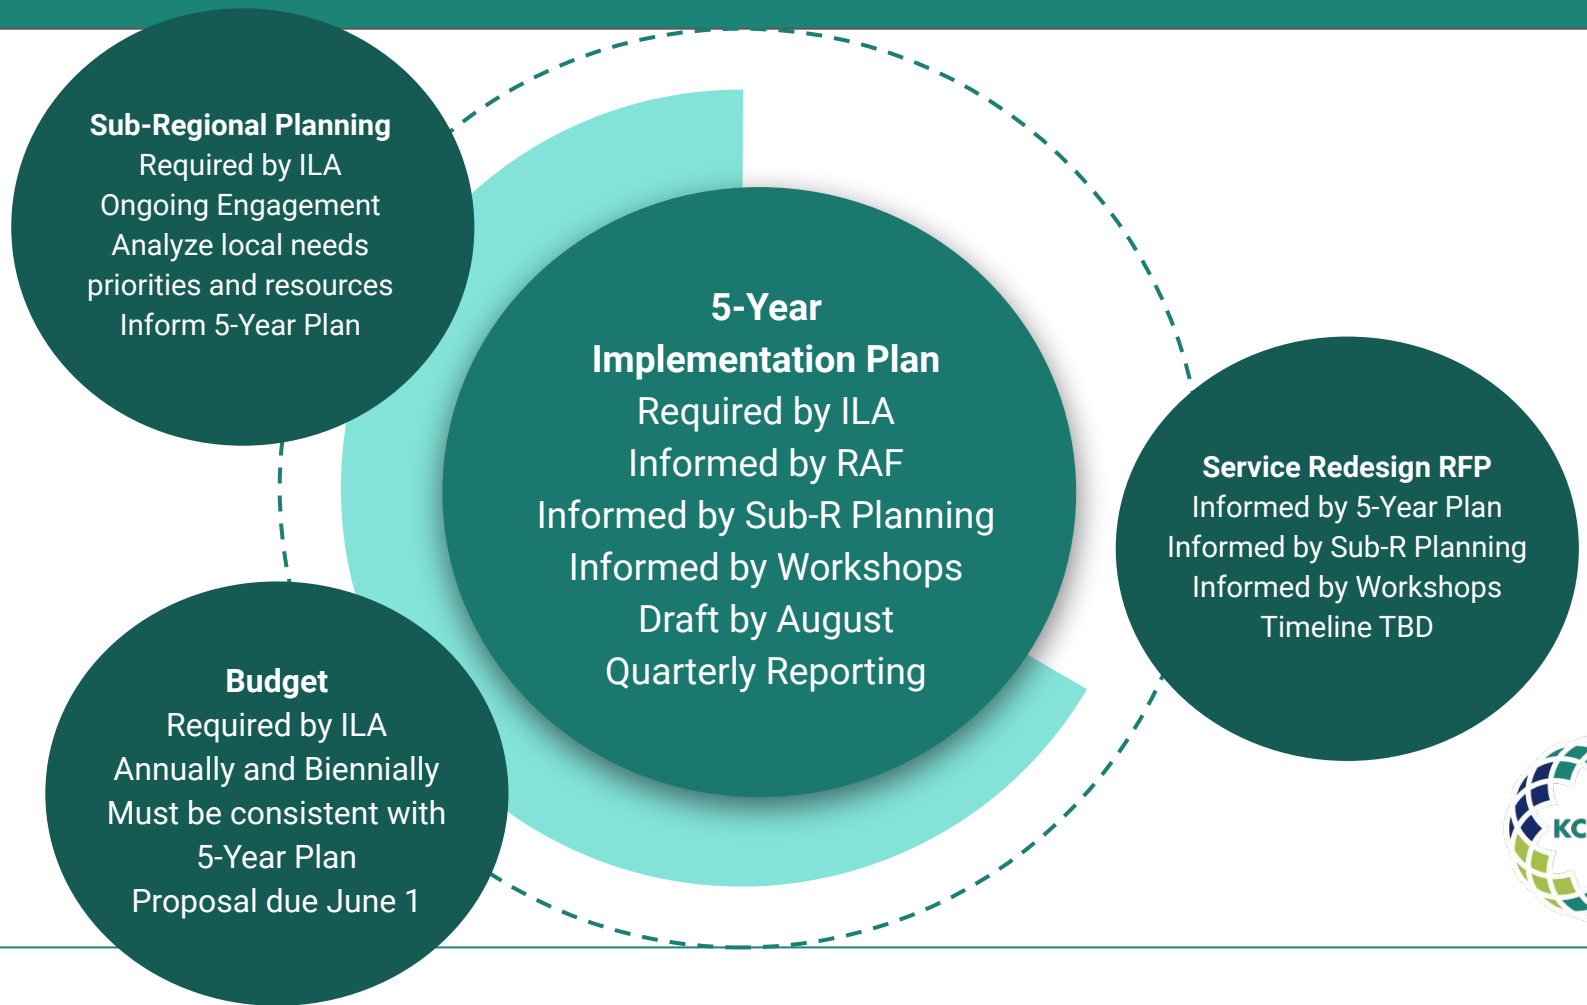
**Sub-Regional Planning**
Required by ILA
Ongoing Engagement
Analyze local needs priorities and resources
Inform 5-Year Plan

**5-Year Implementation Plan**
Required by ILA
Informed by RAF
Informed by Sub-R Planning
Informed by Workshops
Draft by August
Quarterly Reporting

**Service Redesign RFP**
Informed by 5-Year Plan
Informed by Sub-R Planning
Informed by Workshops
Timeline TBD

**Budget**
Required by ILA
Annually and Biennially
Must be consistent with 5-Year Plan
Proposal due June 1

KC